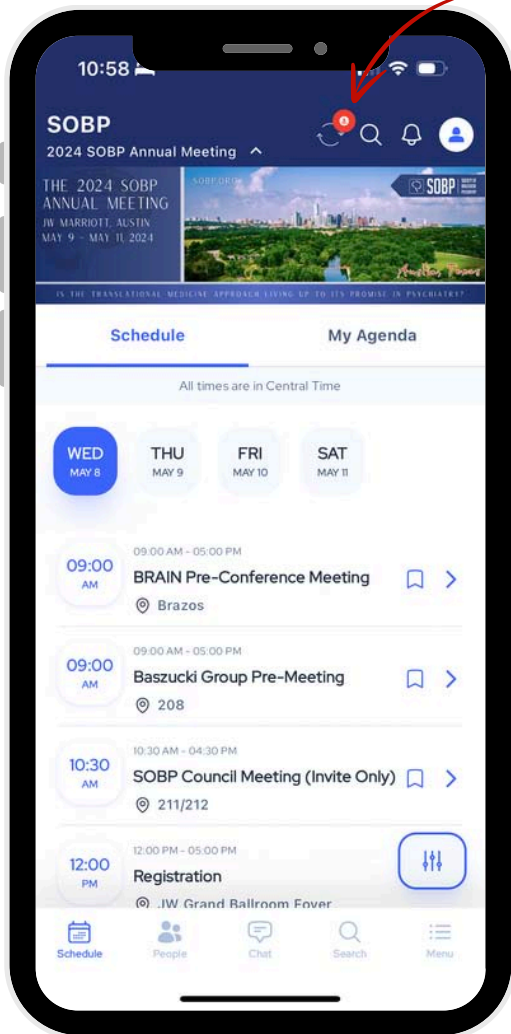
10:58

SOBP
2024 SOBP Annual Meeting

8

THE 2024 SOBP ANNUAL MEETING
JW MARRIOTT, AUSTIN
MAY 9 - MAY 11, 2024

SOBP.ORG

SOBP

Austin, Texas

IS THE TRANSLATIONAL MEDICINE APPROACH LIVING UP TO ITS PROMISE IN PSYCHIATRY?

Schedule
My Agenda

All times are in Central Time

WED
MAY 8

THU
MAY 9

FRI
MAY 10

SAT
MAY 11

09:00
AM
09:00 AM - 05:00 PM
BRAIN Pre-Conference Meeting
Brazos

09:00
AM
09:00 AM - 05:00 PM
Baszucki Group Pre-Meeting
208

10:30
AM
10:30 AM - 04:30 PM
SOBP Council Meeting (Invite Only)
211/212

12:00
PM
12:00 PM - 05:00 PM
Registration
JW Grand Ballroom Foyer

Schedule
People
Chat
Search
Menu